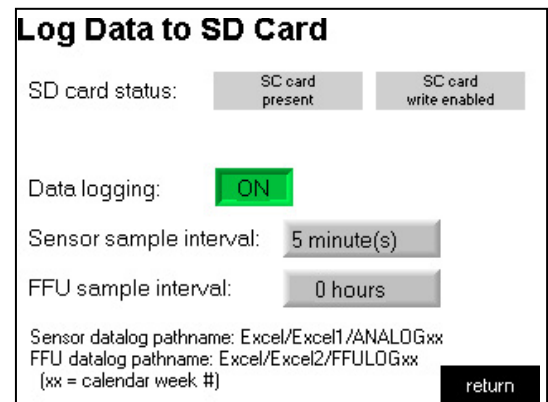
Log Data to SD Card

SD card status: SC card present SC card write enabled

Data logging: ON

Sensor sample interval: 5 minute(s)

FFU sample interval: 0 hours

Sensor datalog pathname: Excel/Excel1/ANALOGxx
FFU datalog pathname: Excel/Excel2/FFULOGxx
(xx = calendar week #)

return